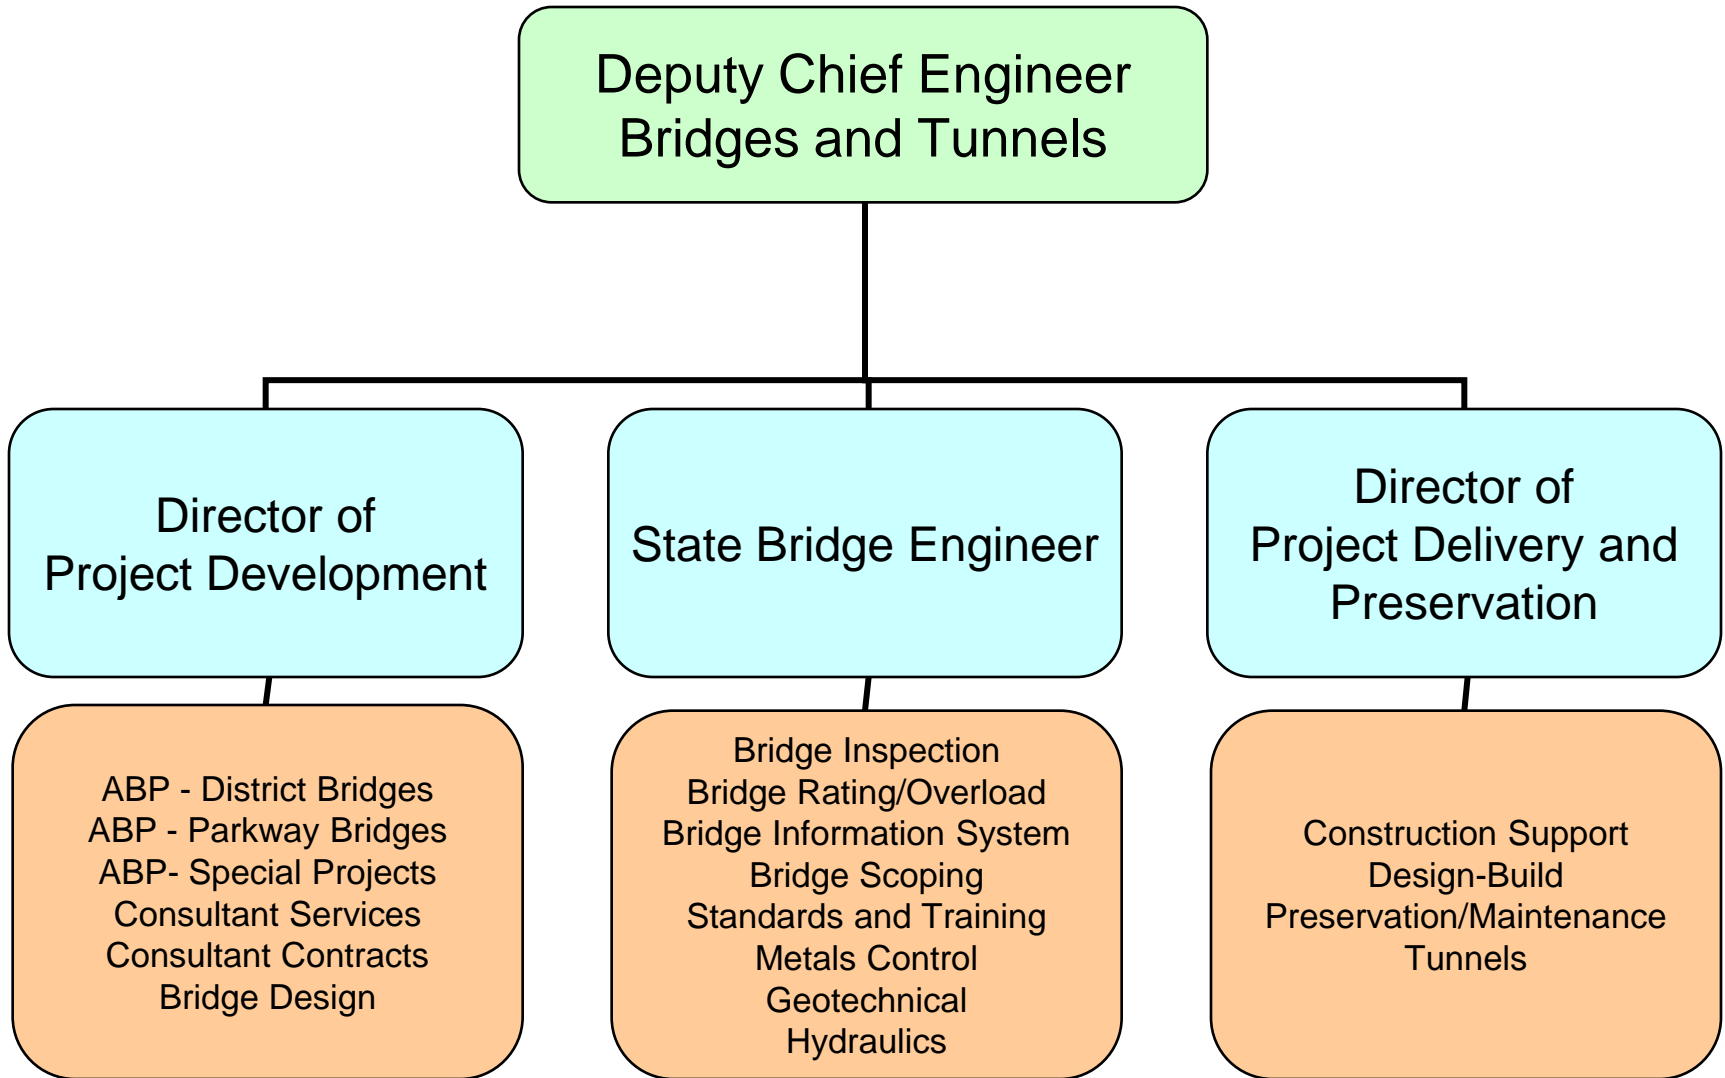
Deputy Chief Engineer
Bridges and Tunnels

Director of
Project Development

State Bridge Engineer

Director of
Project Delivery and
Preservation

ABP - District Bridges
ABP - Parkway Bridges
ABP- Special Projects
Consultant Services
Consultant Contracts
Bridge Design

Bridge Inspection
Bridge Rating/Overload
Bridge Information System
Bridge Scoping
Standards and Training
Metals Control
Geotechnical
Hydraulics

Construction Support
Design-Build
Preservation/Maintenance
Tunnels